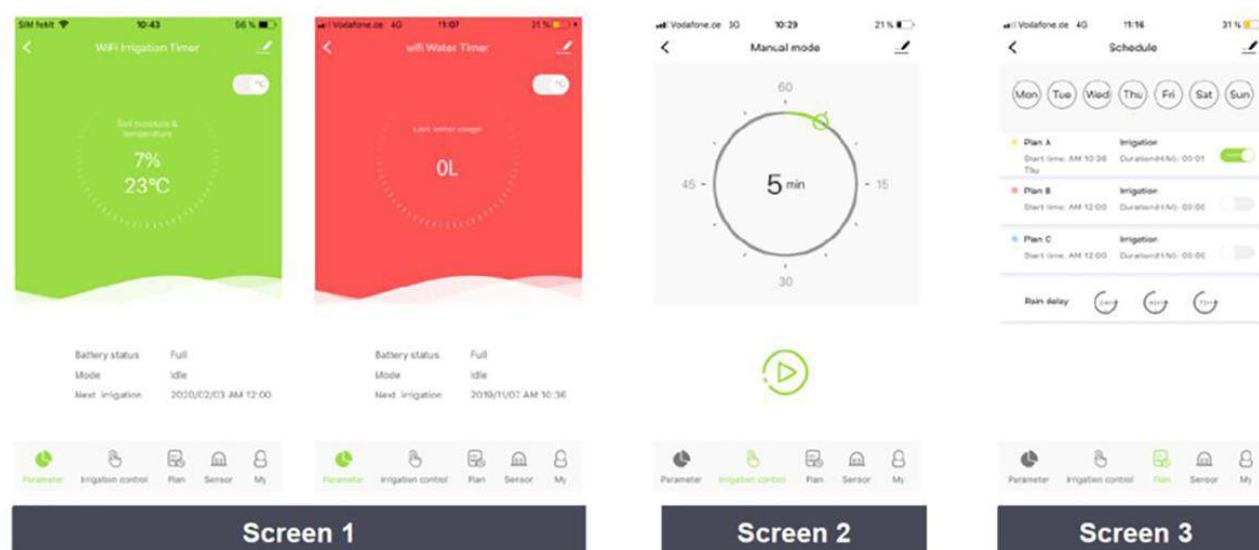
SIM fehlt 10:43 56 %

WiFi Irrigation Timer

°C

Soil moisture & temperature

7%

23°C

Battery status Full

Mode Idle

Next irrigation 2020/02/03 AM 12:00

Parameter Irrigation control Plan Sensor My

Vodafone.de 4G 11:07 31 %

wifi Water Timer

%

Last water usage

0L

Battery status Full

Mode Idle

Next irrigation 2019/11/07 AM 10:36

Parameter Irrigation control Plan Sensor My

Screen 1

Vodafone.de 3G 10:29 21 %

Manual mode

60

45

5 min

15

30

Parameter Irrigation control Plan Sensor My

Screen 2

Vodafone.de 4G 11:16 31 %

Schedule

Mon Tue Wed Thu Fri Sat Sun

Plan A Irrigation
Start time: AM 10:36 Duration(H:M): 00:01
Thu

Plan B Irrigation
Start time: AM 12:00 Duration(H:M): 00:00

Plan C Irrigation
Start time: AM 12:00 Duration(H:M): 00:00

Rain delay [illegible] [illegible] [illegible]

Parameter Irrigation control Plan Sensor My

Screen 3